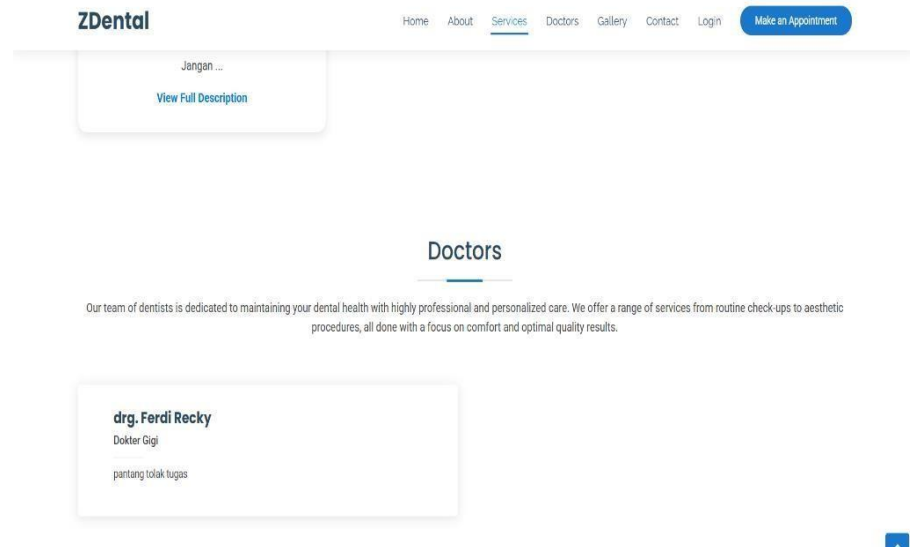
ZDental

Home About Services Doctors Gallery Contact Login Make an Appointment

Jangan ...

View Full Description

Doctors

Our team of dentists is dedicated to maintaining your dental health with highly professional and personalized care. We offer a range of services from routine check-ups to aesthetic procedures, all done with a focus on comfort and optimal quality results.

drg. Ferdi Recky

Dokter Gigi

pantang tolak tugas